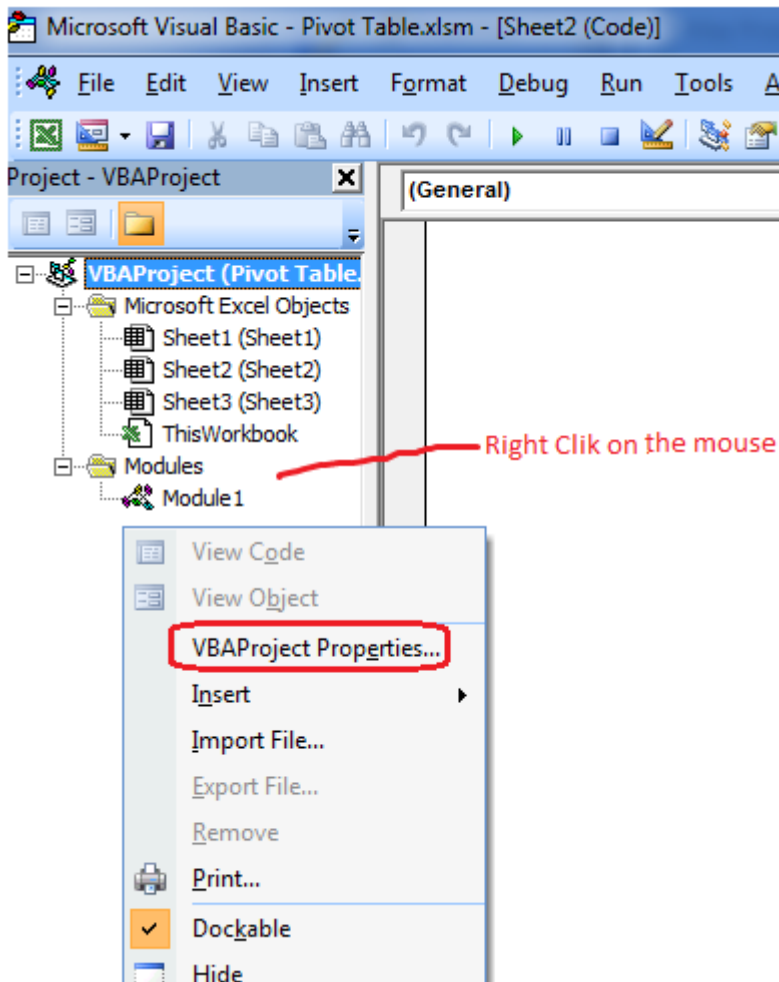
Microsoft Visual Basic - Pivot Table.xlsm - [Sheet2 (Code)]

File Edit View Insert Format Debug Run Tools A

Project - VBAProject

(General)

VBAProject (Pivot Table.
Microsoft Excel Objects
Sheet1 (Sheet1)
Sheet2 (Sheet2)
Sheet3 (Sheet3)
ThisWorkbook
Modules
Module1

Right Clik on the mouse

View Code
View Object
VBAProject Properties...
Insert
Import File...
Export File...
Remove
Print...
Dockable
Hide